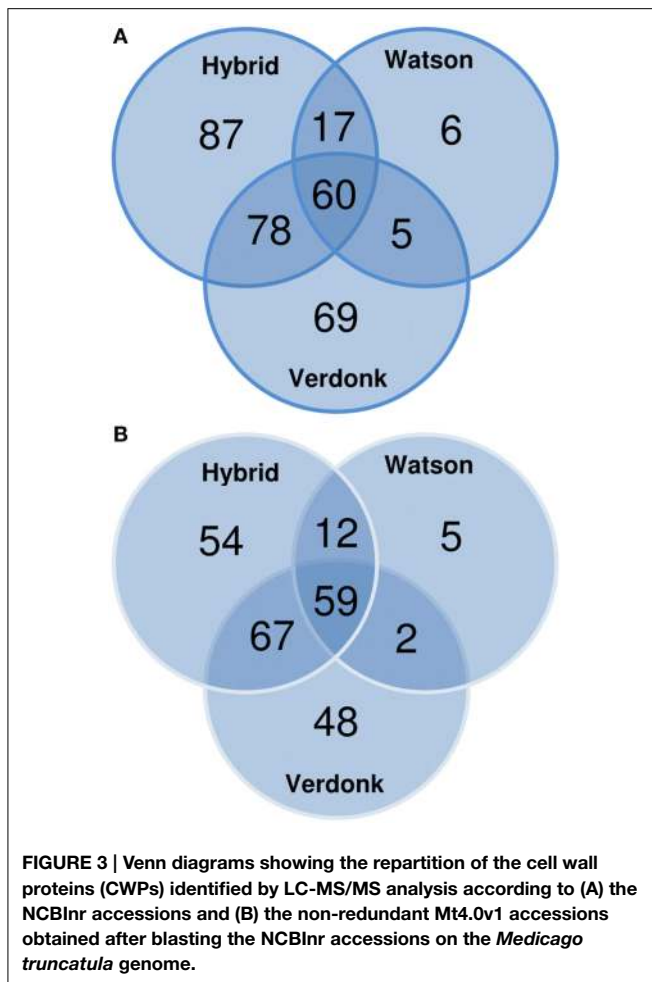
A

Hybrid

Watson

87

17

6

60

78

5

69

Verdonk

B

Hybrid

Watson

54

12

5

59

67

2

48

Verdonk

FIGURE 3 | Venn diagrams showing the repartition of the cell wall proteins (CWPs) identified by LC-MS/MS analysis according to (A) the NCBInr accessions and (B) the non-redundant Mt4.0v1 accessions obtained after blasting the NCBInr accessions on the Medicago truncatula genome.